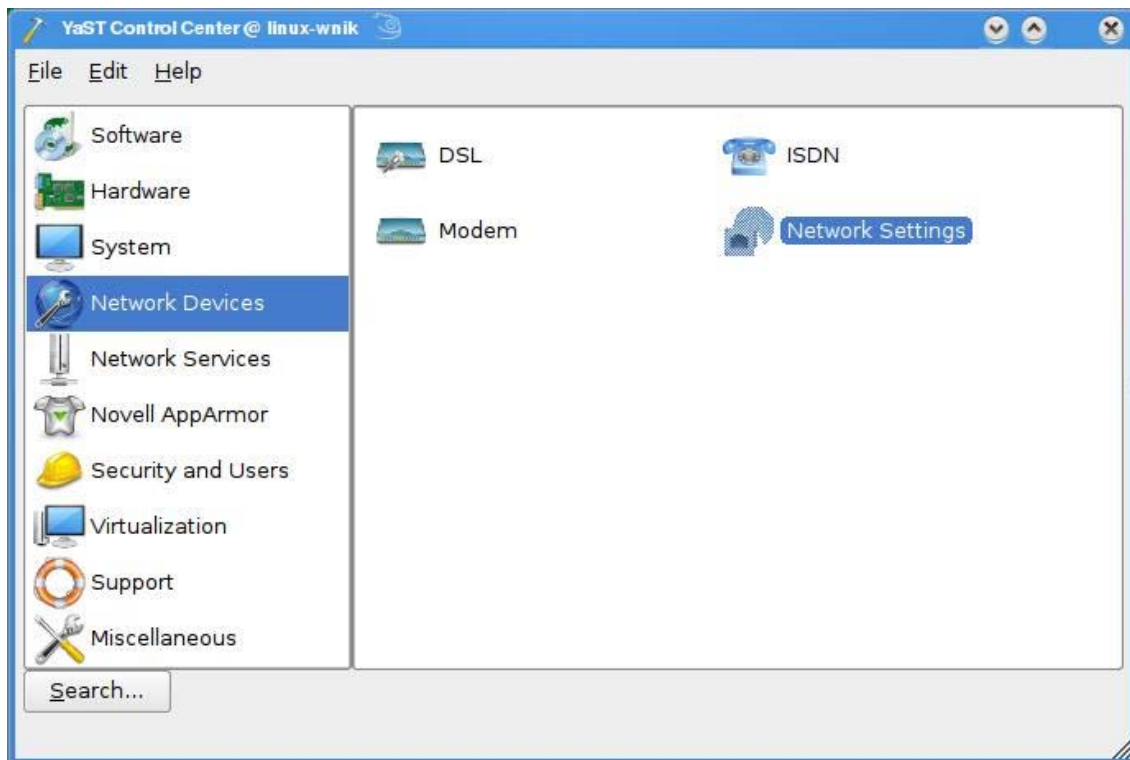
YaST Control Center @ linux-wnik

File Edit Help

Software
Hardware
System
Network Devices
Network Services
Novell AppArmor
Security and Users
Virtualization
Support
Miscellaneous

DSL
ISDN
Modem
Network Settings

Search...